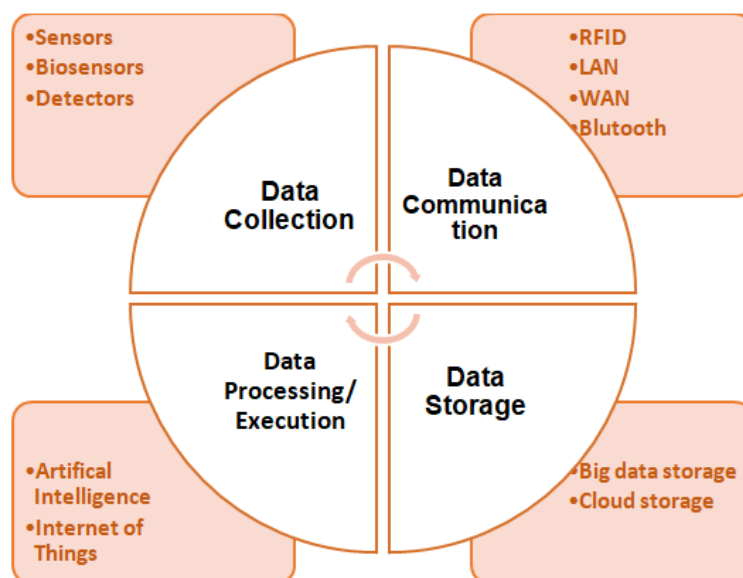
•Sensors
•Biosensors
•Detectors

•RFID
•LAN
•WAN
•Blutooth

Data Collection

Data Communica tion

Data Processing/ Execution

Data Storage

•Artifical Intelligence
•Internet of Things

•Big data storage
•Cloud storage